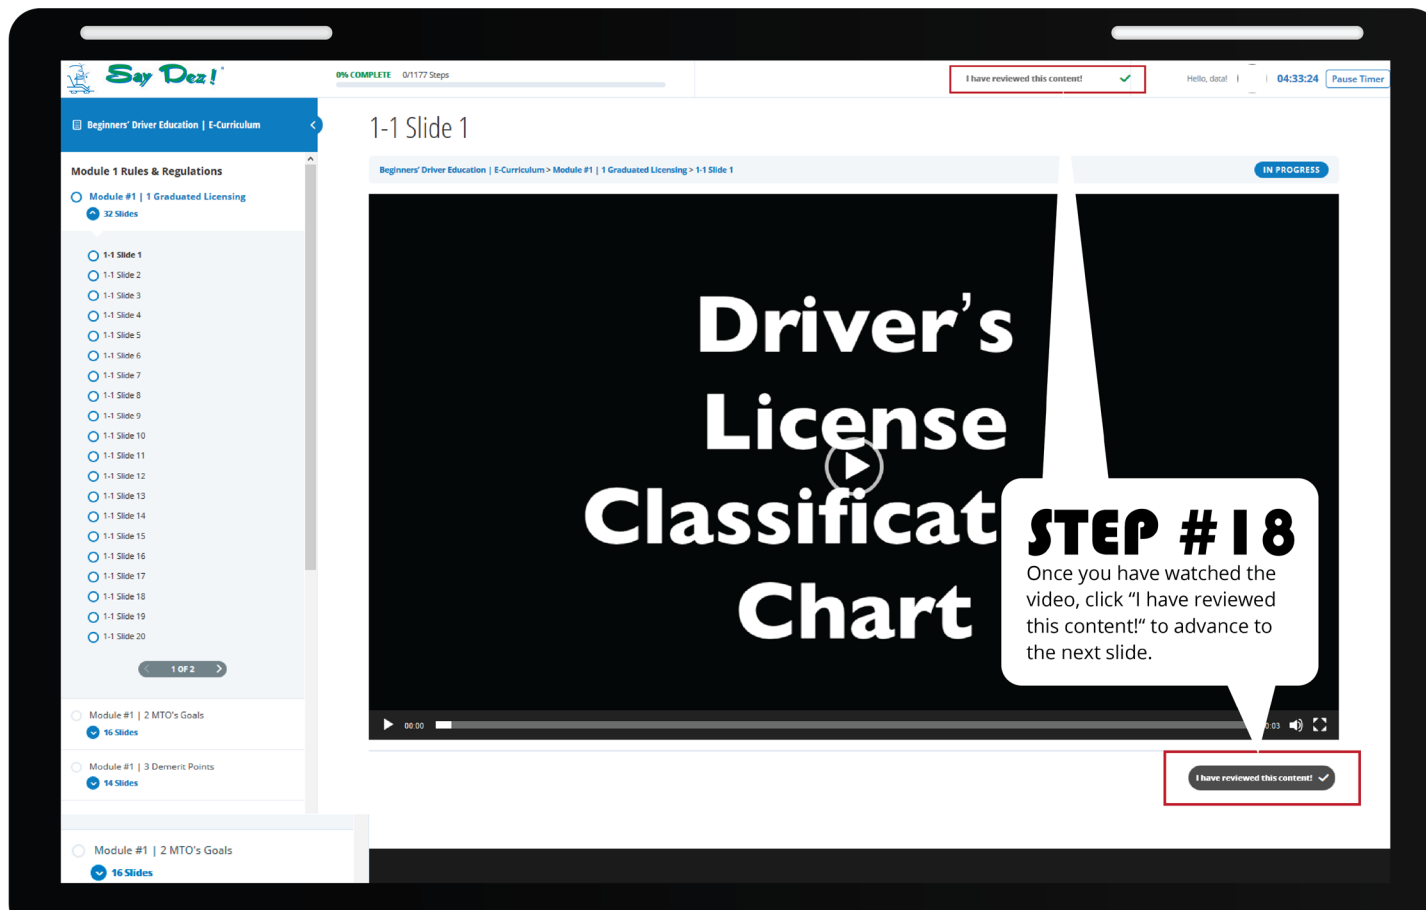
Say Dez!

0% COMPLETE 0/1177 Steps

I have reviewed this content!

Hello, data! | 04:33:24 Pause Timer

Beginners' Driver Education | E-Curriculum

Module 1 Rules & Regulations

Module #1 | 1 Graduated Licensing
32 Slides

1-1 Slide 1
1-1 Slide 2
1-1 Slide 3
1-1 Slide 4
1-1 Slide 5
1-1 Slide 6
1-1 Slide 7
1-1 Slide 8
1-1 Slide 9
1-1 Slide 10
1-1 Slide 11
1-1 Slide 12
1-1 Slide 13
1-1 Slide 14
1-1 Slide 15
1-1 Slide 16
1-1 Slide 17
1-1 Slide 18
1-1 Slide 19
1-1 Slide 20

1 OF 2

Module #1 | 2 MTO's Goals
16 Slides

Module #1 | 3 Demerit Points
14 Slides

Module #1 | 2 MTO's Goals
16 Slides

1-1 Slide 1

Beginners' Driver Education | E-Curriculum > Module #1 | 1 Graduated Licensing > 1-1 Slide 1

IN PROGRESS

Driver's License Classificat Chart

00:00 0:03

STEP #18
Once you have watched the video, click "I have reviewed this content!" to advance to the next slide.

I have reviewed this content!